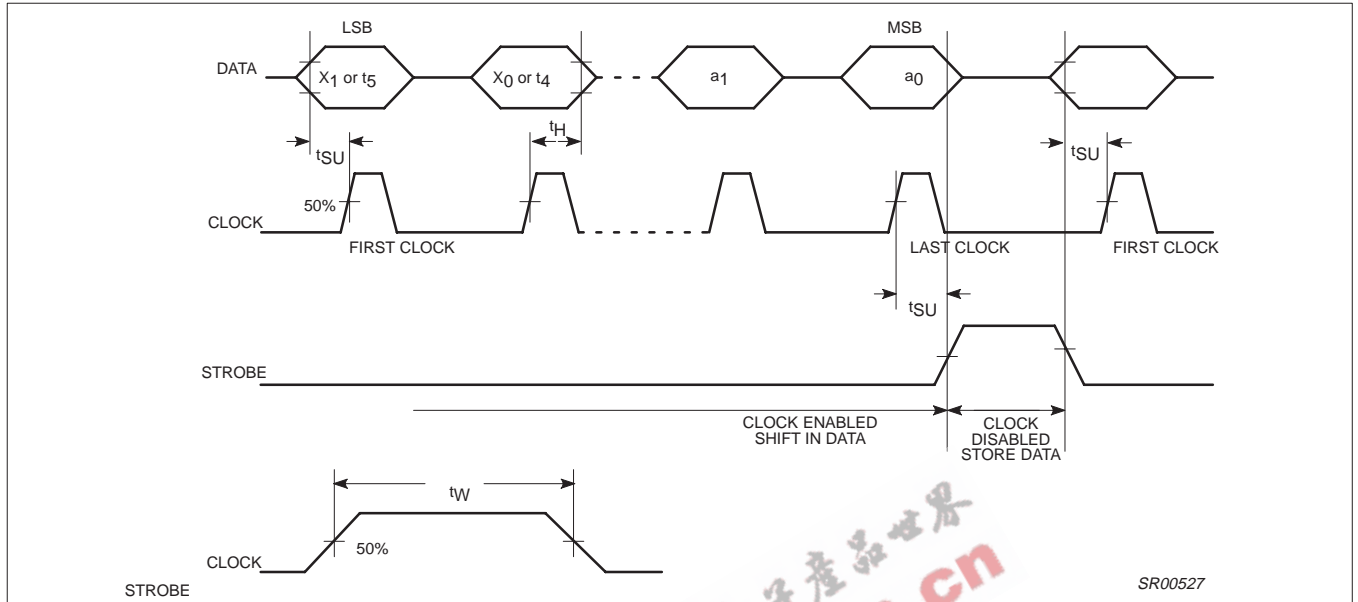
LSB

MSB

DATA

$X_1$ or $t_5$

$X_0$ or $t_4$

$a_1$

$a_0$

$t_H$

$t_{SU}$

$t_{SU}$

50%

CLOCK

FIRST CLOCK

LAST CLOCK

FIRST CLOCK

$t_{SU}$

STROBE

CLOCK ENABLED SHIFT IN DATA

CLOCK DISABLED STORE DATA

$t_W$

50%

CLOCK

STROBE

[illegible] cn

SR00527